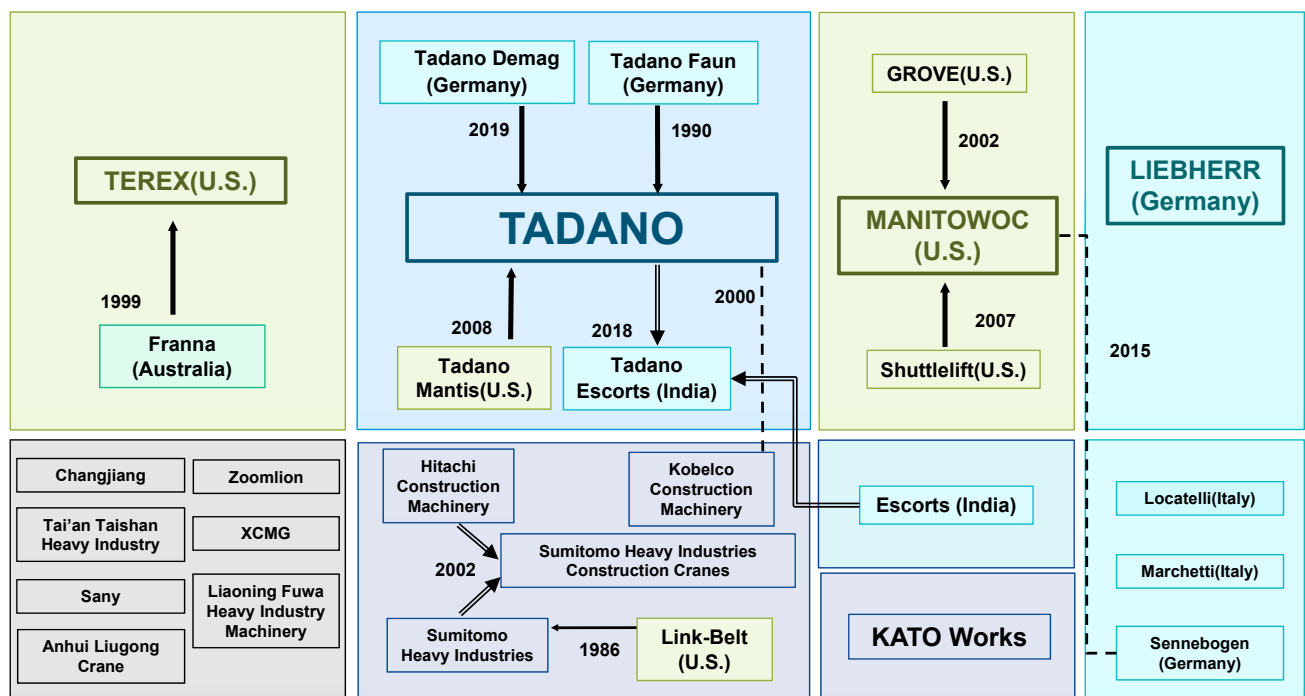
TEREX(U.S.)

1999

Franna (Australia)

Tadano Demag (Germany)

Tadano Faun (Germany)

2019

1990

TADANO

2000

2008

2018

Tadano Mantis(U.S.)

Tadano Escorts (India)

GROVE(U.S.)

2002

MANITOWOC (U.S.)

2007

Shuttlelift(U.S.)

LIEBHERR (Germany)

2015

Changjiang

Zoomlion

Tai'an Taishan Heavy Industry

XCMG

Sany

Liaoning Fuwa Heavy Industry Machinery

Anhui Liugong Crane

Hitachi Construction Machinery

Kobelco Construction Machinery

2002

Sumitomo Heavy Industries Construction Cranes

Sumitomo Heavy Industries

1986

Link-Belt (U.S.)

Escorts (India)

KATO Works

Locatelli(Italy)

Marchetti(Italy)

Sennebogen (Germany)